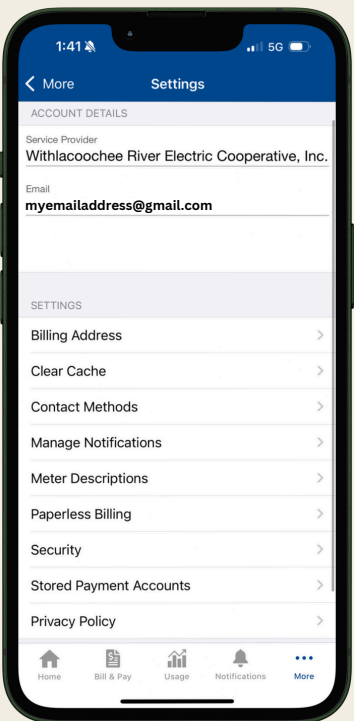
1:41

5G

More

Settings

ACCOUNT DETAILS

Service Provider

Withlacoochee River Electric Cooperative, Inc.

Email

myemailaddress@gmail.com

SETTINGS

Billing Address

Clear Cache

Contact Methods

Manage Notifications

Meter Descriptions

Paperless Billing

Security

Stored Payment Accounts

Privacy Policy

Home

Bill & Pay

Usage

Notifications

More